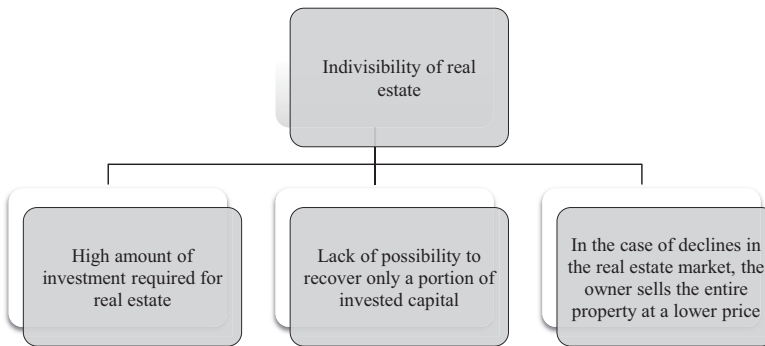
Indivisibility of real estate

High amount of investment required for real estate

Lack of possibility to recover only a portion of invested capital

In the case of declines in the real estate market, the owner sells the entire property at a lower price